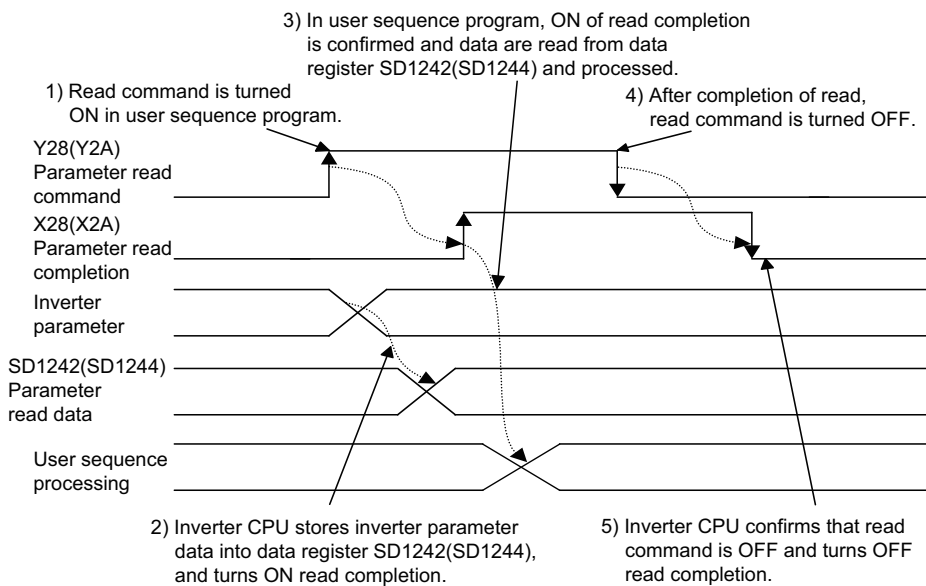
3) In user sequence program, ON of read completion is confirmed and data are read from data register SD1242(SD1244) and processed.

1) Read command is turned ON in user sequence program.

4) After completion of read, read command is turned OFF.

Y28(Y2A)
Parameter read command

X28(X2A)
Parameter read completion

Inverter parameter

SD1242(SD1244)
Parameter read data

User sequence processing

2) Inverter CPU stores inverter parameter data into data register SD1242(SD1244), and turns ON read completion.

5) Inverter CPU confirms that read command is OFF and turns OFF read completion.